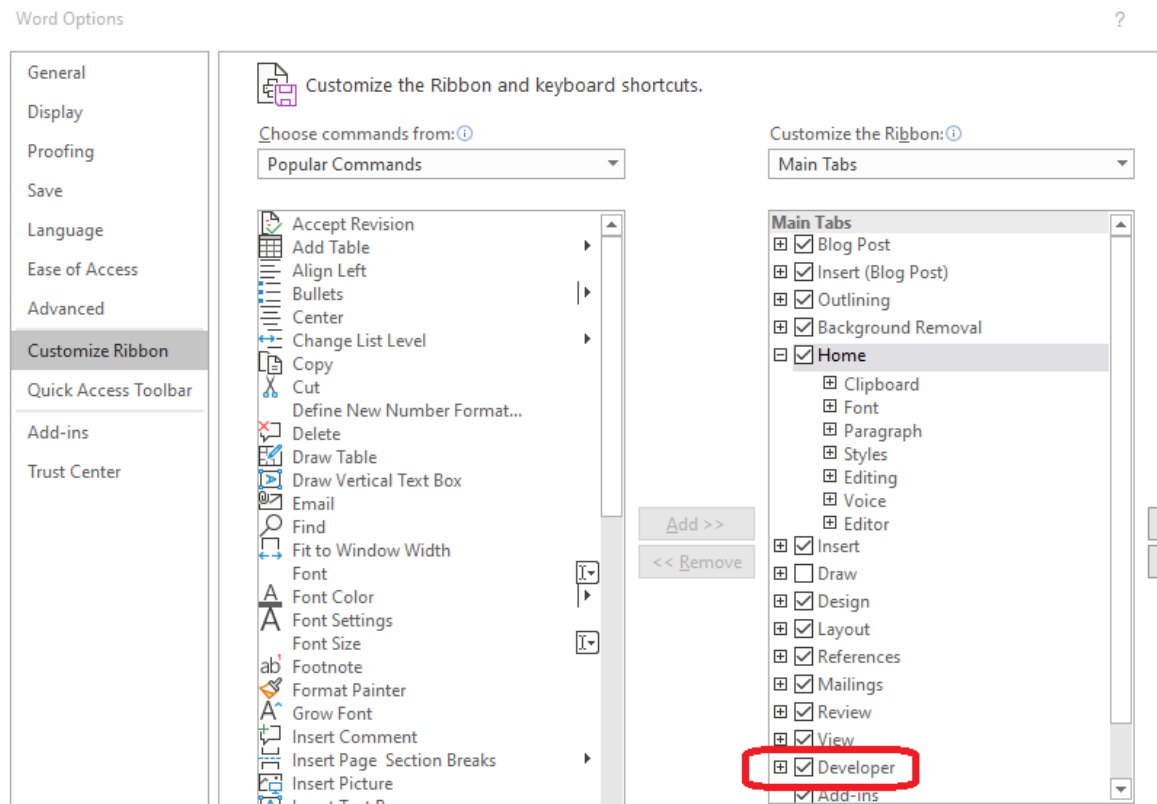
Word Options

?

General
Display
Proofing
Save
Language
Ease of Access
Advanced
Customize Ribbon
Quick Access Toolbar
Add-ins
Trust Center

Customize the Ribbon and keyboard shortcuts.

Choose commands from:
Popular Commands

Accept Revision
Add Table
Align Left
Bullets
Center
Change List Level
Copy
Cut
Define New Number Format...
Delete
Draw Table
Draw Vertical Text Box
Email
Find
Fit to Window Width
Font
Font Color
Font Settings
Font Size
Footnote
Format Painter
Grow Font
Insert Comment
Insert Page Section Breaks
Insert Picture
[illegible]

Add >>
<< Remove

Customize the Ribbon:
Main Tabs

Main Tabs
Blog Post
Insert (Blog Post)
Outlining
Background Removal
Home
Clipboard
Font
Paragraph
Styles
Editing
Voice
Editor
Insert
Draw
Design
Layout
References
Mailings
Review
View
Developer
Add-ins